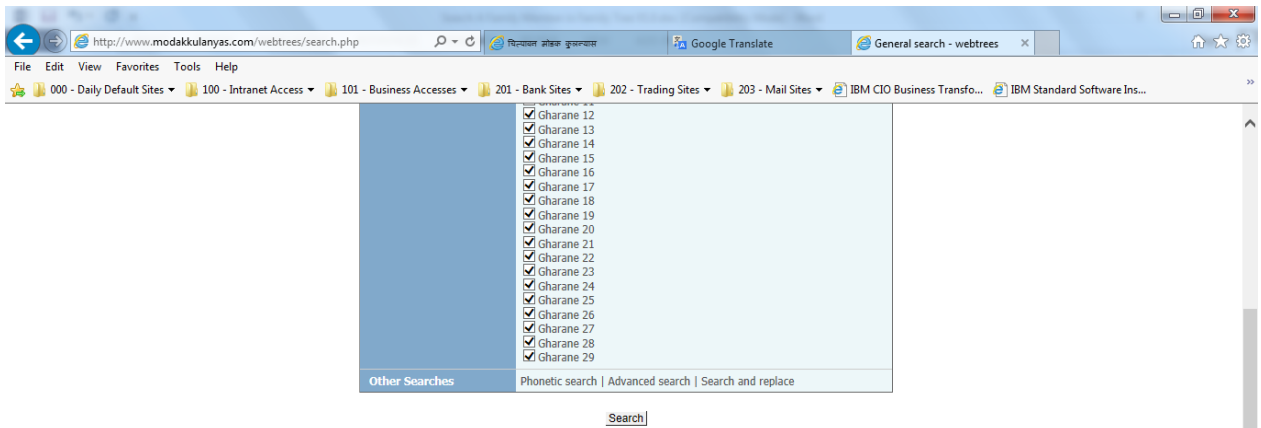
http://www.modakkulanyas.com/webtrees/search.php
चित्पावन मोडक कुलन्यास
Google Translate
General search - webtrees
File Edit View Favorites Tools Help
000 - Daily Default Sites 100 - Intranet Access 101 - Business Accesses 201 - Bank Sites 202 - Trading Sites 203 - Mail Sites IBM CIO Business Transfo... IBM Standard Software Ins...
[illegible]
Gharane 12
Gharane 13
Gharane 14
Gharane 15
Gharane 16
Gharane 17
Gharane 18
Gharane 19
Gharane 20
Gharane 21
Gharane 22
Gharane 23
Gharane 24
Gharane 25
Gharane 26
Gharane 27
Gharane 28
Gharane 29
Other Searches Phonetic search | Advanced search | Search and replace
Search